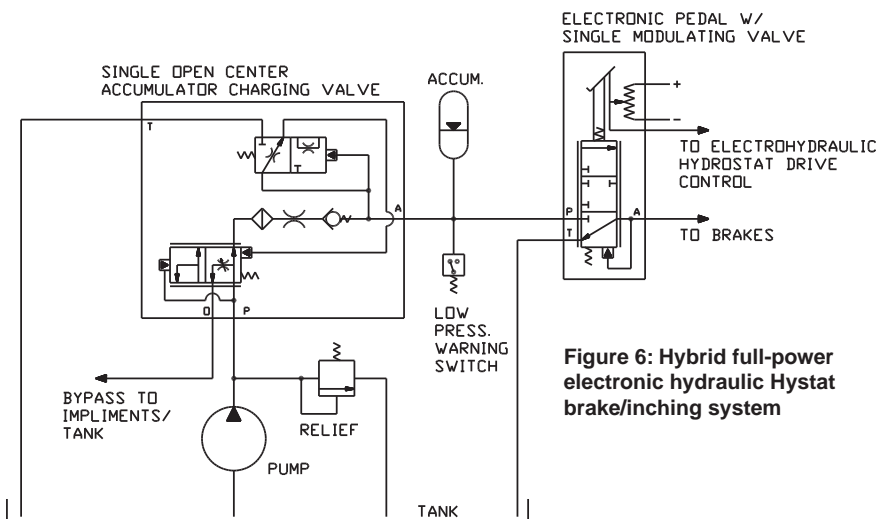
ELECTRONIC PEDAL W/
SINGLE MODULATING VALVE

SINGLE OPEN CENTER
ACCUMULATOR CHARGING VALVE

ACCUM.

+

−

TO ELECTROHYDRAULIC
HYDROSTAT DRIVE
CONTROL

T

T

A

P

A

T

TO BRAKES

O

P

LOW
PRESS.
WARNING
SWITCH

Figure 6: Hybrid full-power electronic hydraulic Hystat brake/inching system

BYPASS TO
IMPLIMENTS/
TANK

RELIEF

PUMP

TANK